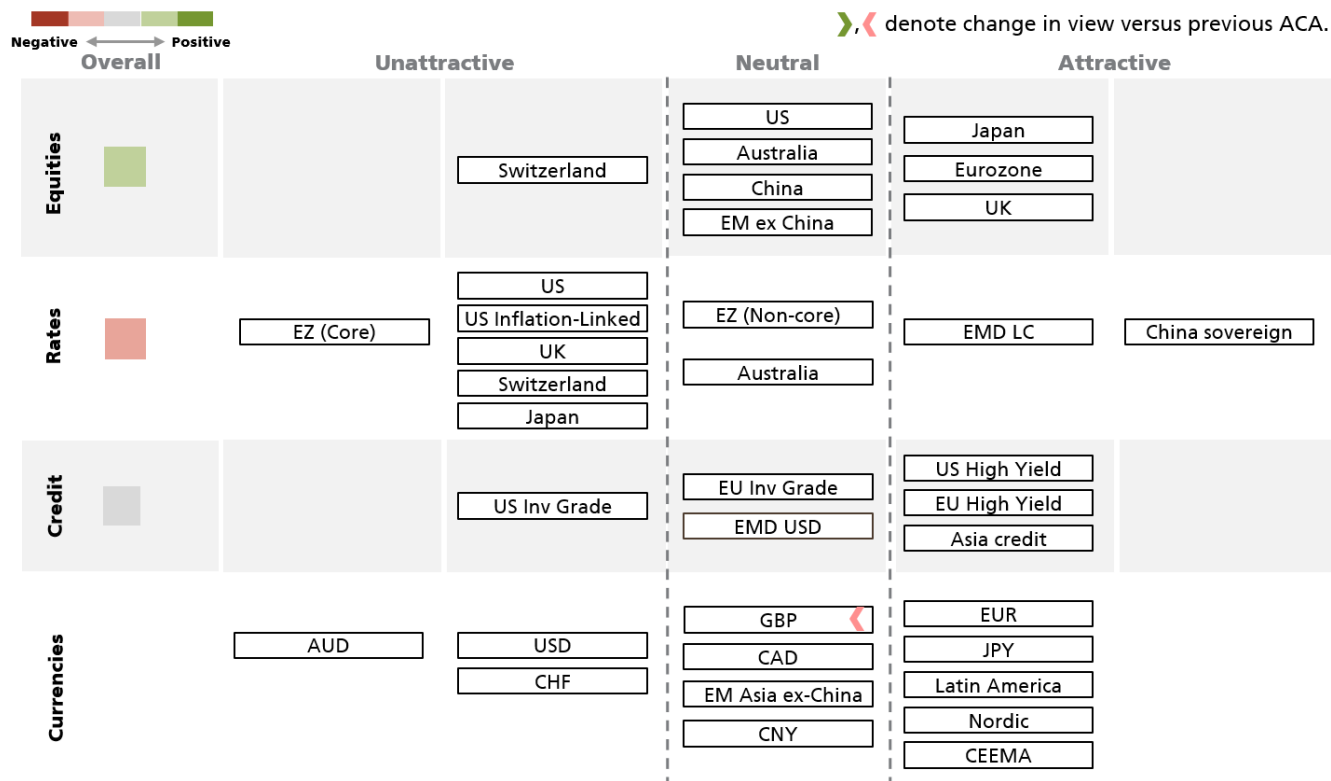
Negative ⟷ Positive

❯,❮ denote change in view versus previous ACA.

| | Overall | Unattractive | Unattractive | Neutral | Attractive | Attractive |
|---|---|---|---|---|---|---|
| Equities | | | Switzerland | US<br>Australia<br>China<br>EM ex China | Japan<br>Eurozone<br>UK | |
| Rates | | EZ (Core) | US<br>US Inflation-Linked<br>UK<br>Switzerland<br>Japan | EZ (Non-core)<br>Australia | EMD LC | China sovereign |
| Credit | | | US Inv Grade | EU Inv Grade<br>EMD USD | US High Yield<br>EU High Yield<br>Asia credit | |
| Currencies | | AUD | USD<br>CHF | GBP ❮<br>CAD<br>EM Asia ex-China<br>CNY | EUR<br>JPY<br>Latin America<br>Nordic<br>CEEMA | |